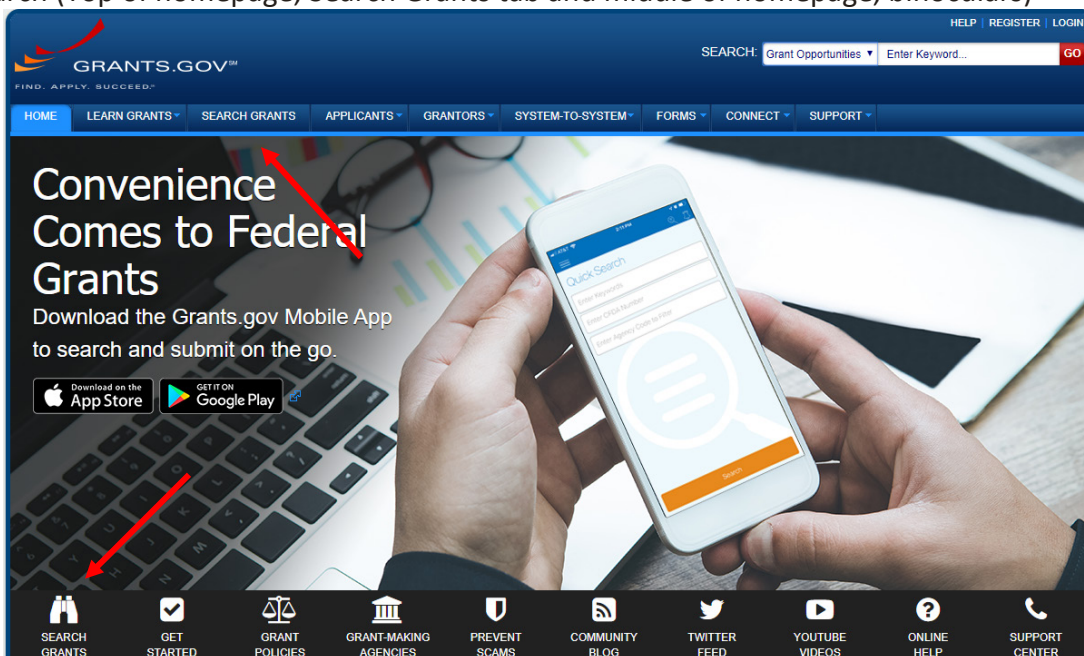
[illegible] (Top of homepage, Search Grants tab and middle of homepage, binoculars)

HELP | REGISTER | LOGIN

GRANTS.GOV℠
FIND. APPLY. SUCCEED.

SEARCH: Grant Opportunities ▾ Enter Keyword... GO

HOME | LEARN GRANTS | SEARCH GRANTS | APPLICANTS | GRANTORS | SYSTEM-TO-SYSTEM | FORMS | CONNECT | SUPPORT

Convenience Comes to Federal Grants

Download the Grants.gov Mobile App to search and submit on the go.

Download on the App Store

GET IT ON Google Play

Quick Search
Enter Keywords
Enter CFDA Number
Enter Agency Code to Filter
Search

SEARCH GRANTS
GET STARTED
GRANT POLICIES
GRANT-MAKING AGENCIES
PREVENT SCAMS
COMMUNITY BLOG
TWITTER FEED
YOUTUBE VIDEOS
ONLINE HELP
SUPPORT CENTER